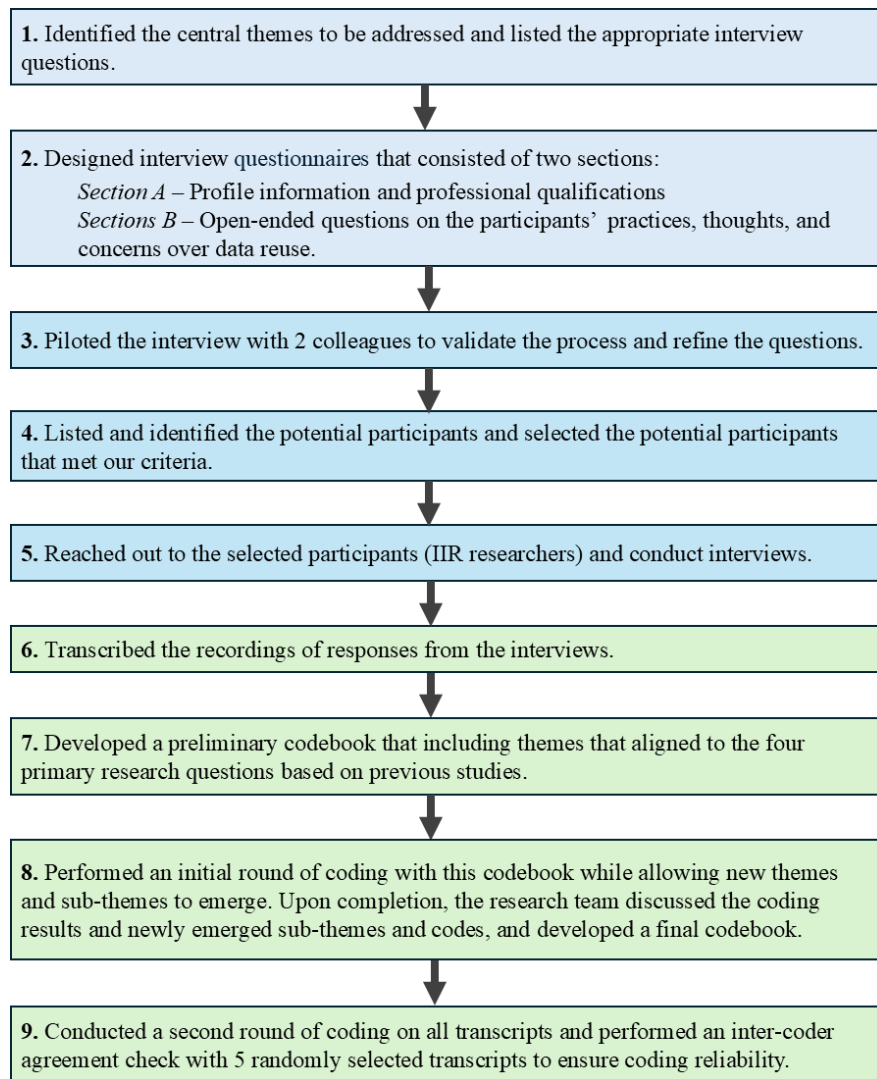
**1.** Identified the central themes to be addressed and listed the appropriate interview questions.

**2.** Designed interview questionnaires that consisted of two sections:
*Section A* – Profile information and professional qualifications
*Sections B* – Open-ended questions on the participants' practices, thoughts, and concerns over data reuse.

**3.** Piloted the interview with 2 colleagues to validate the process and refine the questions.

**4.** Listed and identified the potential participants and selected the potential participants that met our criteria.

**5.** Reached out to the selected participants (IIR researchers) and conduct interviews.

**6.** Transcribed the recordings of responses from the interviews.

**7.** Developed a preliminary codebook that including themes that aligned to the four primary research questions based on previous studies.

**8.** Performed an initial round of coding with this codebook while allowing new themes and sub-themes to emerge. Upon completion, the research team discussed the coding results and newly emerged sub-themes and codes, and developed a final codebook.

**9.** Conducted a second round of coding on all transcripts and performed an inter-coder agreement check with 5 randomly selected transcripts to ensure coding reliability.